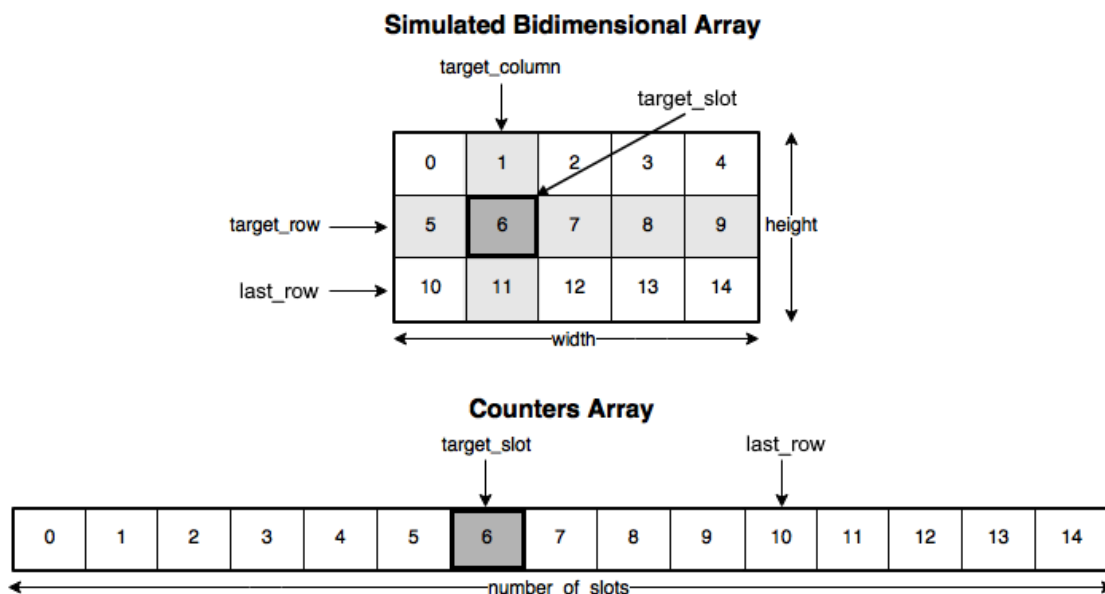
Simulated Bidimensional Array

target_column

target_slot

|  |  |  |  |  |
|---|---|---|---|---|
| 0 | 1 | 2 | 3 | 4 |
| 5 | 6 | 7 | 8 | 9 |
| 10 | 11 | 12 | 13 | 14 |

target_row

last_row

height

width

Counters Array

target_slot

last_row

|  |  |  |  |  |  |  |  |  |  |  |  |  |  |  |
|---|---|---|---|---|---|---|---|---|---|---|---|---|---|---|
| 0 | 1 | 2 | 3 | 4 | 5 | 6 | 7 | 8 | 9 | 10 | 11 | 12 | 13 | 14 |

number of slots